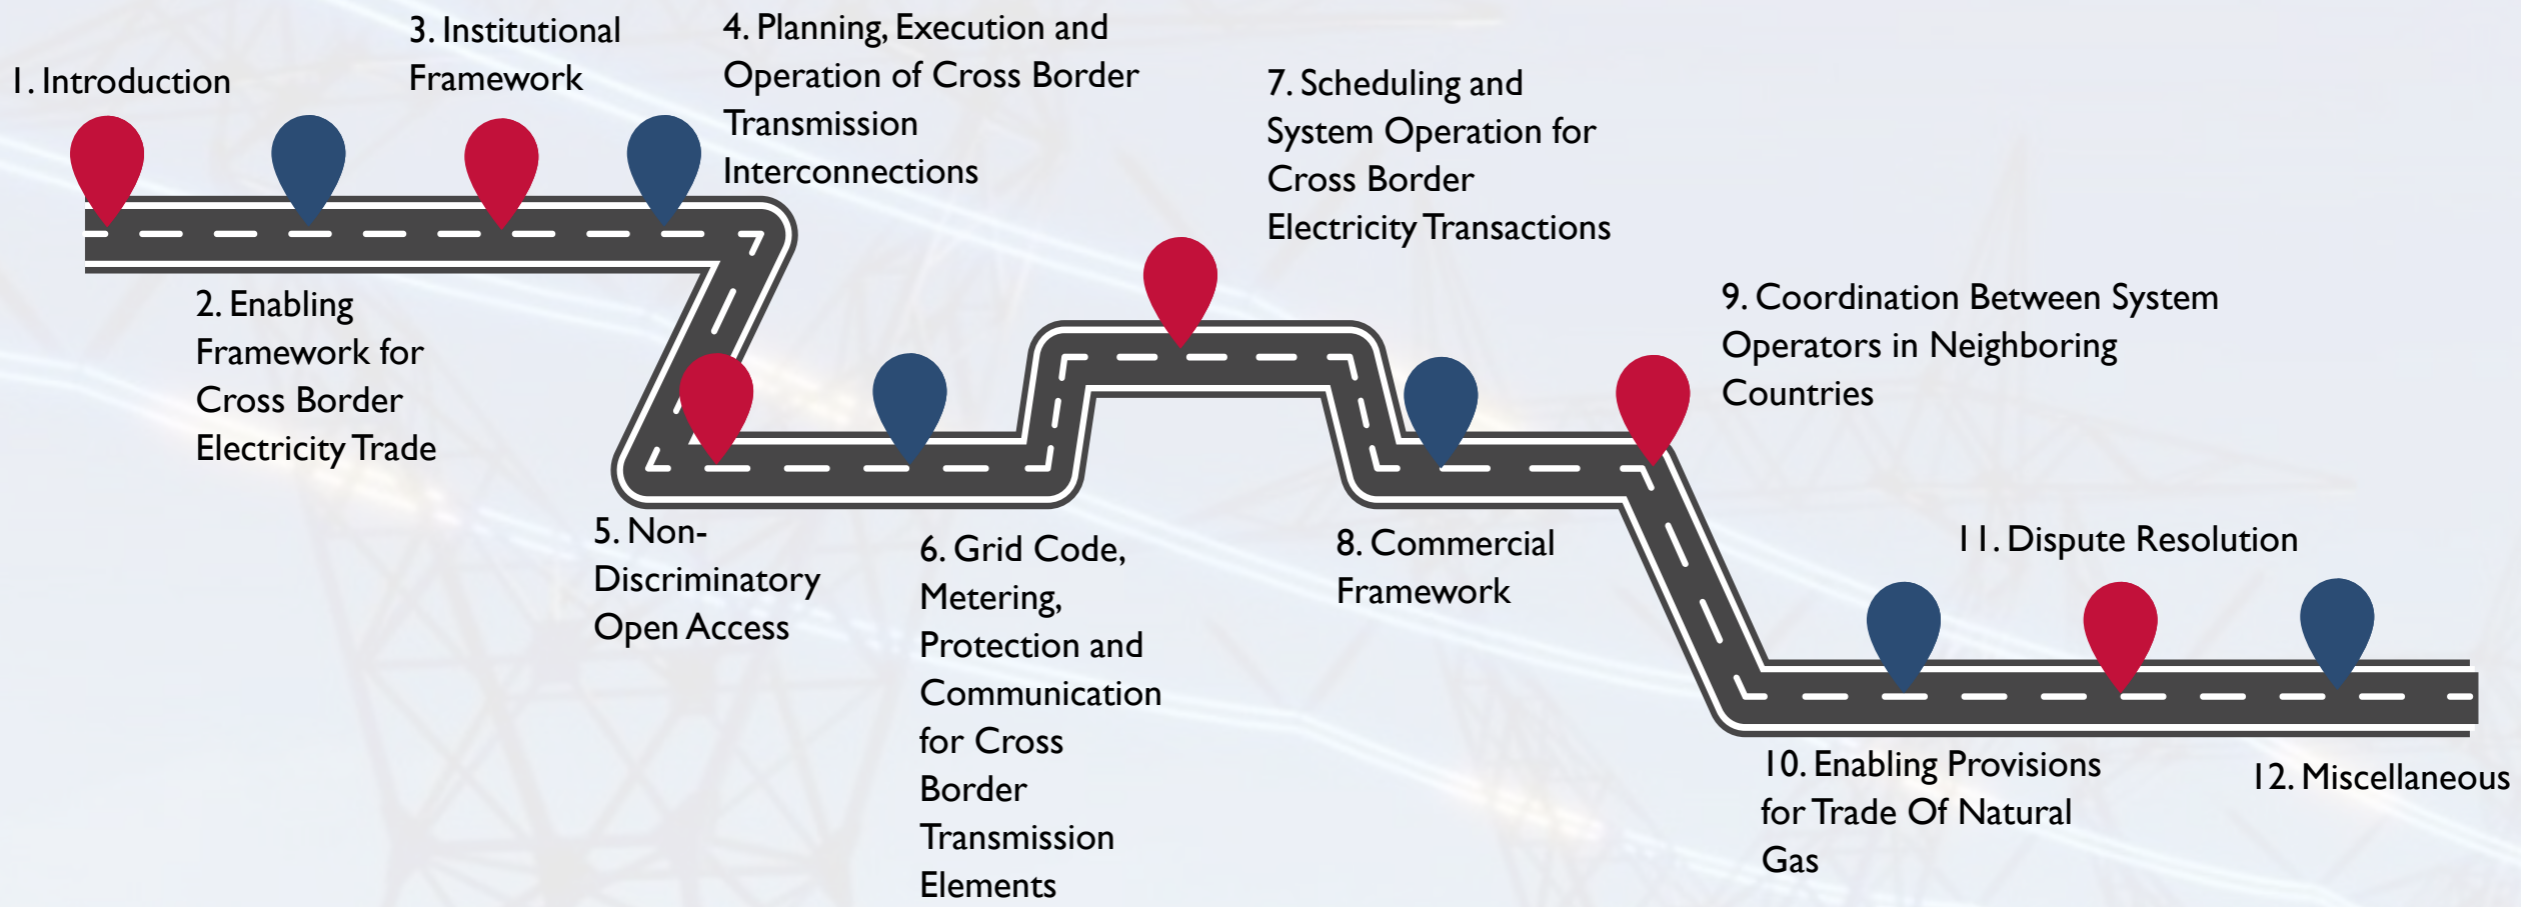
1. Introduction

2. Enabling Framework for Cross Border Electricity Trade

3. Institutional Framework

4. Planning, Execution and Operation of Cross Border Transmission Interconnections

5. Non-Discriminatory Open Access

6. Grid Code, Metering, Protection and Communication for Cross Border Transmission Elements

7. Scheduling and System Operation for Cross Border Electricity Transactions

8. Commercial Framework

9. Coordination Between System Operators in Neighboring Countries

10. Enabling Provisions for Trade Of Natural Gas

11. Dispute Resolution

12. Miscellaneous